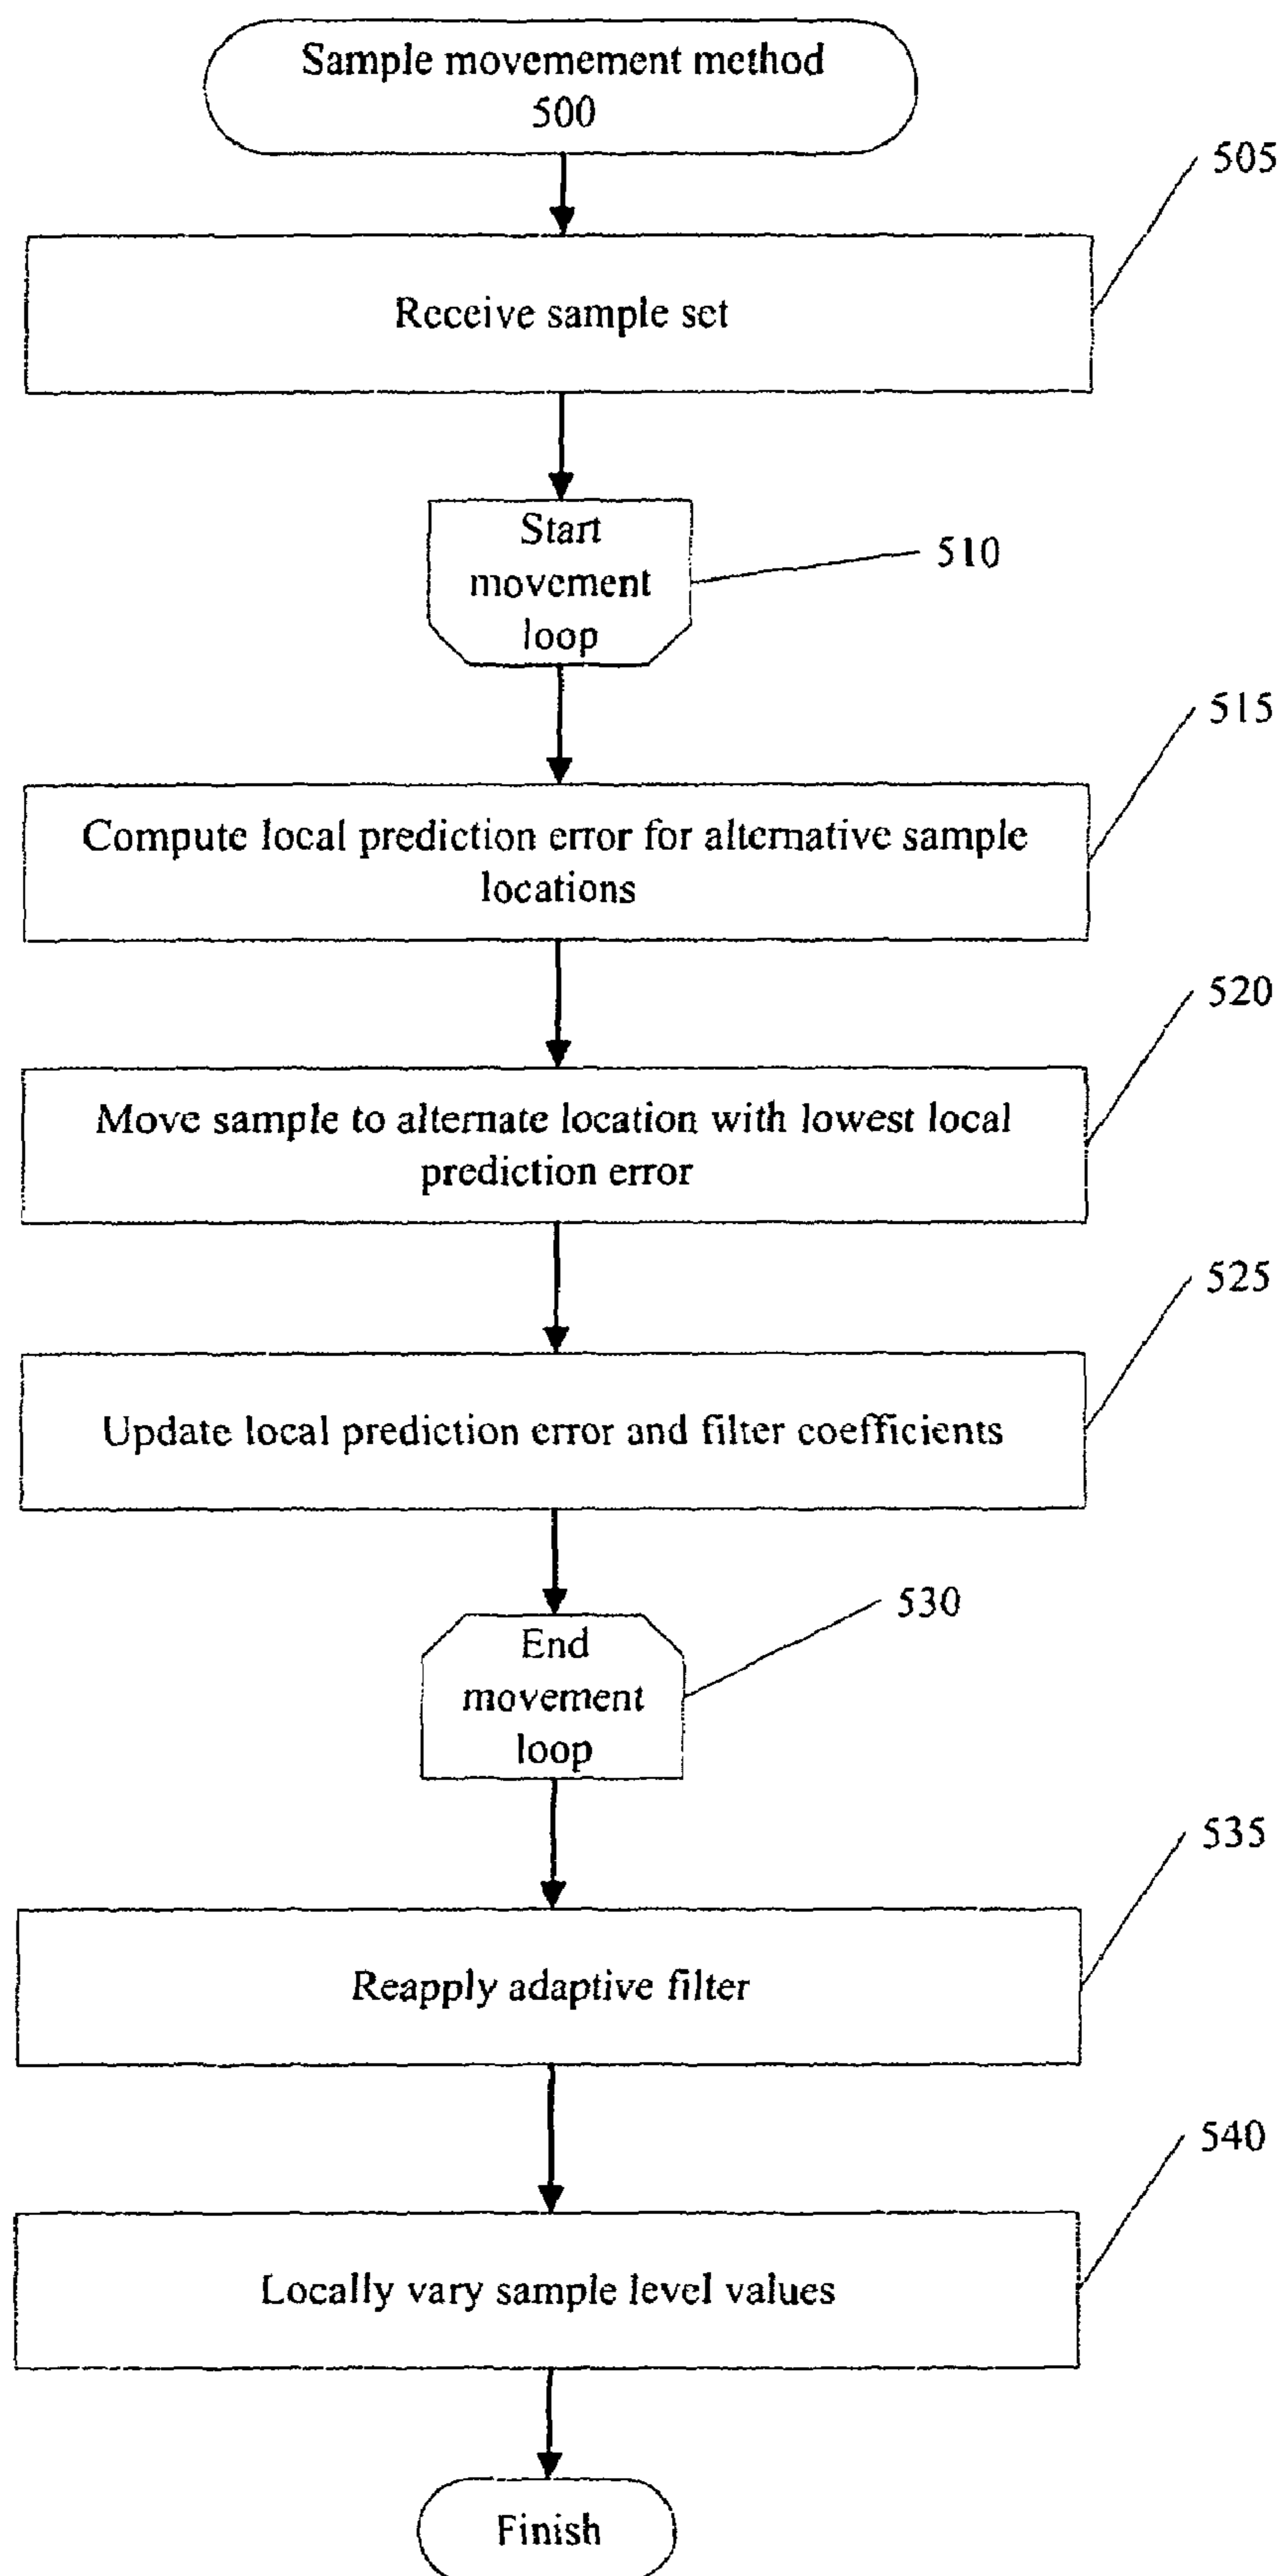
Sample movemement method 500

505

Receive sample set

Start movement loop

510

515

Compute local prediction error for alternative sample locations

520

Move sample to alternate location with lowest local prediction error

525

Update local prediction error and filter coefficients

530

End movement loop

535

Reapply adaptive filter

540

Locally vary sample level values

Finish